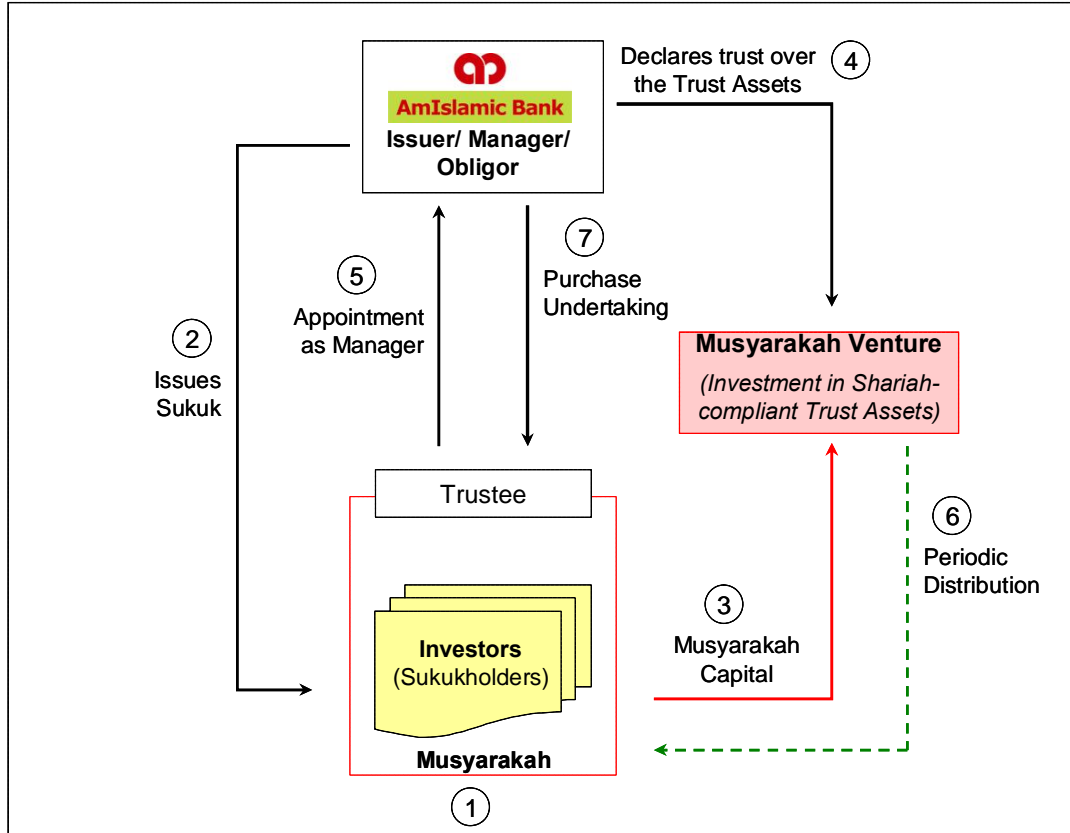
AmIslamic Bank
Issuer/ Manager/ Obligor

4
Declares trust over the Trust Assets

2
Issues Sukuk

5
Appointment as Manager

7
Purchase Undertaking

Musyarakah Venture
(Investment in Shariah-compliant Trust Assets)

Trustee

6
Periodic Distribution

Investors
(Sukukholders)

3
Musyarakah Capital

Musyarakah

1